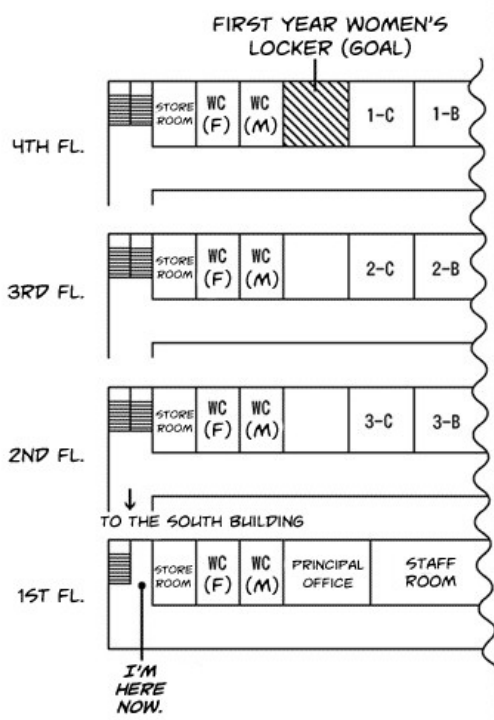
FIRST YEAR WOMEN'S LOCKER (GOAL)

4TH FL.

| STORE ROOM | WC (F) | WC (M) | | 1-C | 1-B |
|---|---|---|---|---|---|

3RD FL.

| STORE ROOM | WC (F) | WC (M) | | 2-C | 2-B |
|---|---|---|---|---|---|

2ND FL.

| STORE ROOM | WC (F) | WC (M) | | 3-C | 3-B |
|---|---|---|---|---|---|

↓
TO THE SOUTH BUILDING

1ST FL.

| STORE ROOM | WC (F) | WC (M) | PRINCIPAL OFFICE | STAFF ROOM |
|---|---|---|---|---|

I'M HERE NOW.